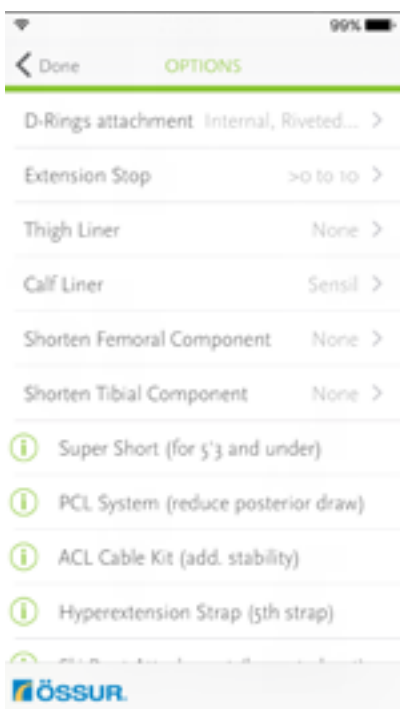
99%

Done OPTIONS

D-Rings attachment Internal, Riveted...

Extension Stop >0 to 10

Thigh Liner None

Calf Liner Sensil

Shorten Femoral Component None

Shorten Tibial Component None

Super Short (for 5'3 and under)

PCL System (reduce posterior draw)

ACL Cable Kit (add. stability)

Hyperextension Strap (5th strap)

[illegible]

ÖSSUR.